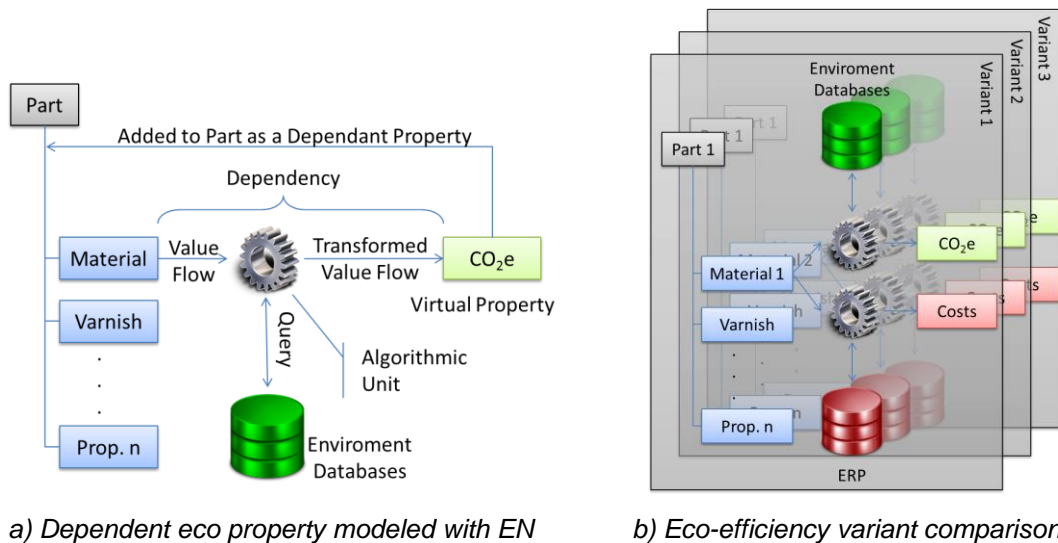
Part

Added to Part as a Dependant Property

Dependency

Material

Value Flow

Transformed Value Flow

$CO_2e$

Virtual Property

Varnish

.
.
.

Query

Algorithmic Unit

Prop. n

Enviroment Databases

a) Dependent eco property modeled with EN

Variant 3

Variant 2

Variant 1

Enviroment Databases

Part 1

Part 1

Material 1

Material 2

$CO_2e$

Varnish

Costs

Prop. n

ERP

b) Eco-efficiency variant comparison